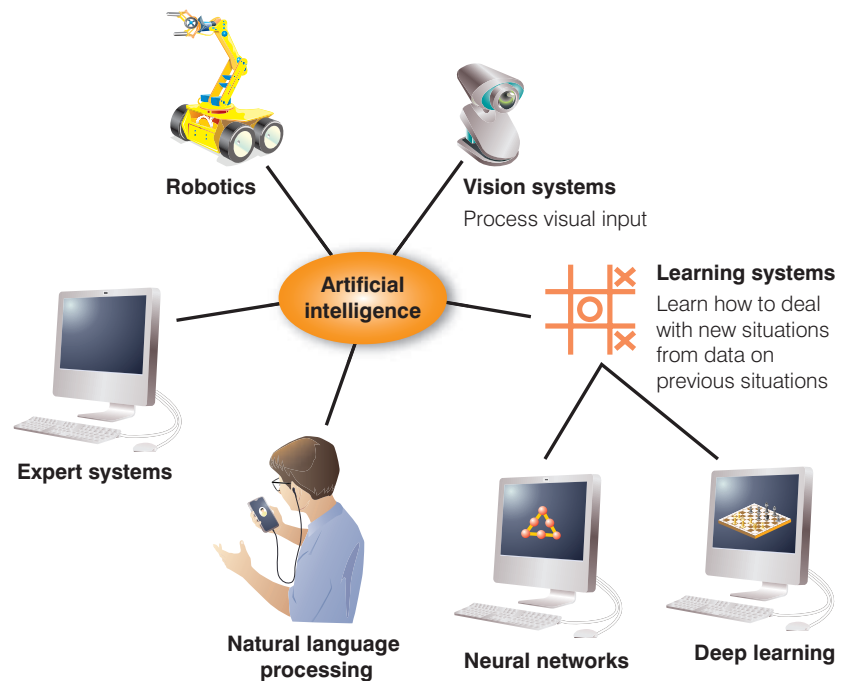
Robotics

Vision systems
Process visual input

Artificial intelligence

Learning systems
Learn how to deal with new situations from data on previous situations

Expert systems

Natural language processing

Neural networks

Deep learning